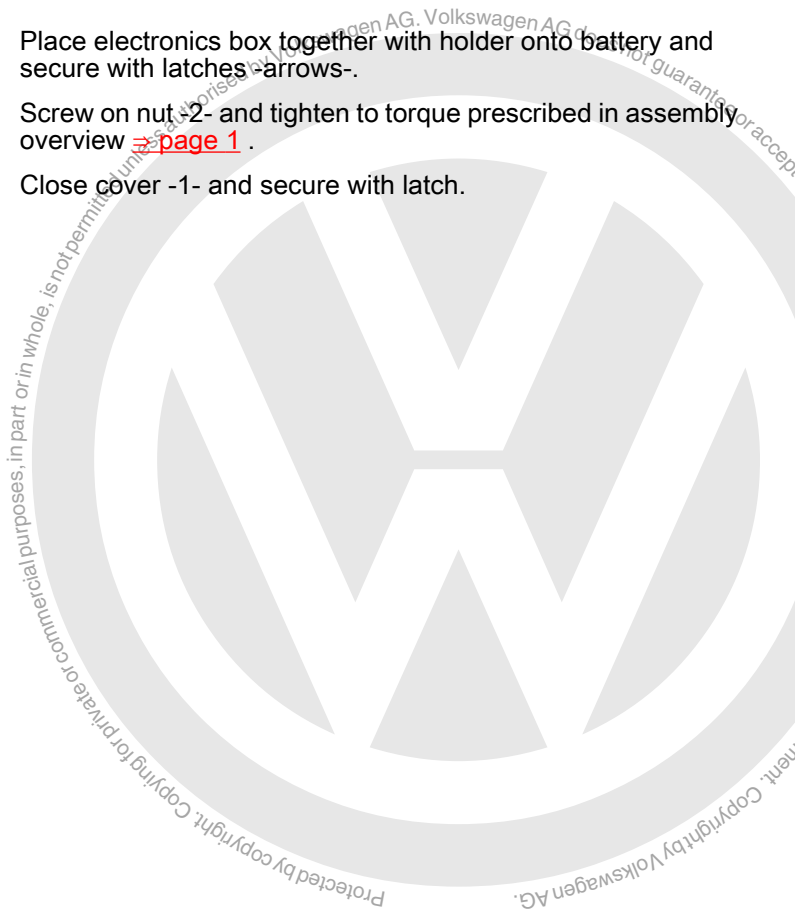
Place electronics box together with holder onto battery and secure with latches -arrows-.

Screw on nut -2- and tighten to torque prescribed in assembly overview ⇒ page 1 .

Close cover -1- and secure with latch.

Protected by copyright. Copying for private or commercial purposes, in part or in whole, is not permitted unless authorised by Volkswagen AG. Volkswagen AG does not guarantee or accep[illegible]

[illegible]ent. Copyright by Volkswagen AG.